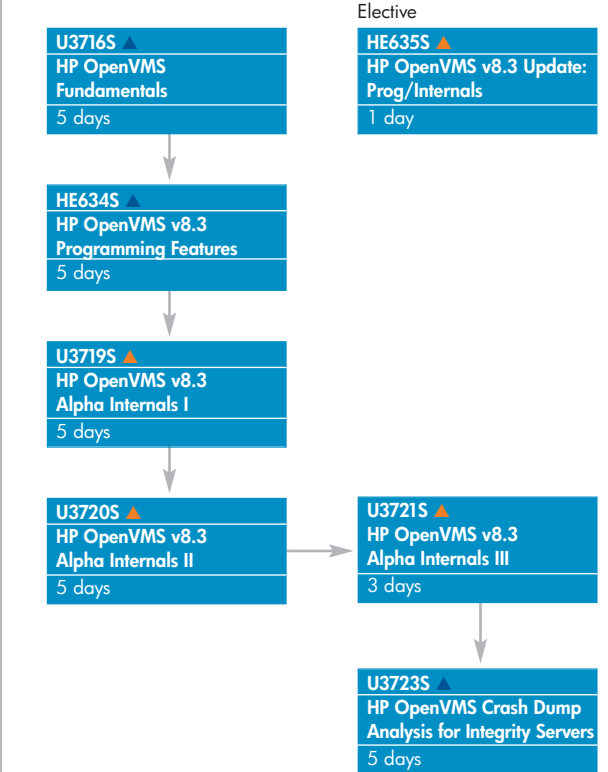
U3716S ▲
HP OpenVMS Fundamentals
5 days

Elective
HE635S ▲
HP OpenVMS v8.3 Update: Prog/Internals
1 day

HE634S ▲
HP OpenVMS v8.3 Programming Features
5 days

U3719S ▲
HP OpenVMS v8.3 Alpha Internals I
5 days

U3720S ▲
HP OpenVMS v8.3 Alpha Internals II
5 days

U3721S ▲
HP OpenVMS v8.3 Alpha Internals III
3 days

U3723S ▲
HP OpenVMS Crash Dump Analysis for Integrity Servers
5 days